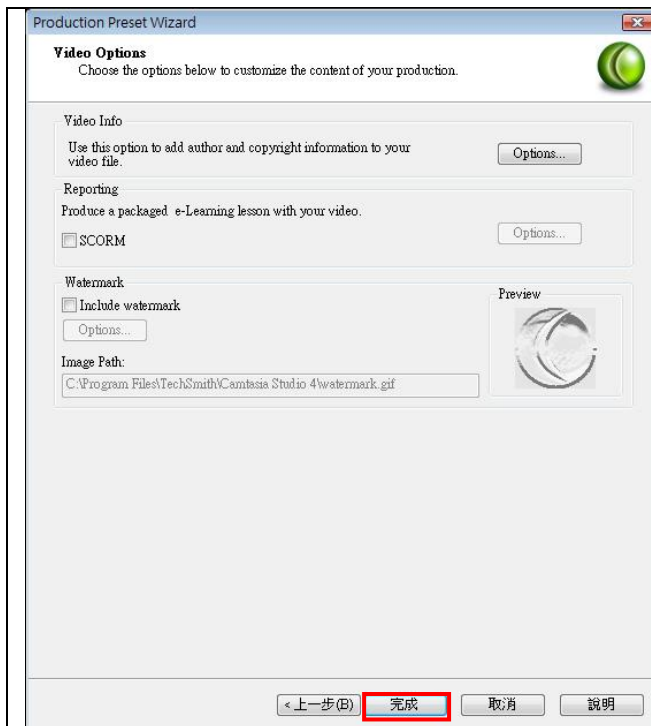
Production Preset Wizard

Video Options
Choose the options below to customize the content of your production.

Video Info
Use this option to add author and copyright information to your video file.
Options...

Reporting
Produce a packaged e-Learning lesson with your video.
SCORM
Options...

Watermark
Include watermark
Options...
Preview
Image Path:
C:\Program Files\TechSmith\Camtasia Studio 4\watermark.gif

< 上一步(B)
完成
取消
說明